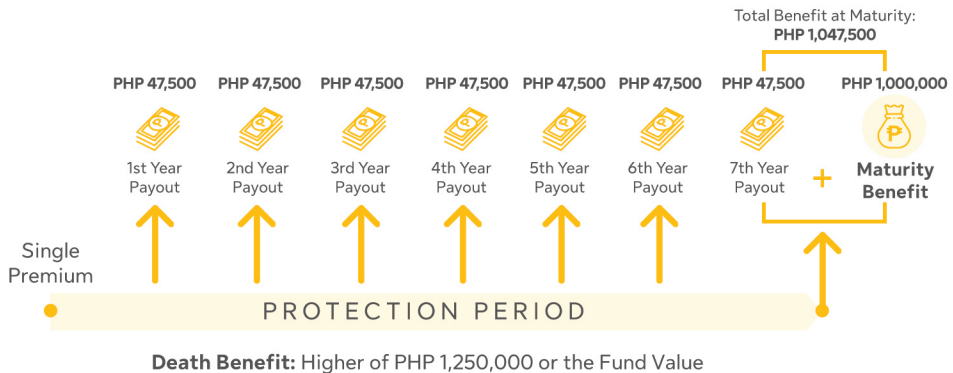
Total Benefit at Maturity:
PHP 1,047,500

PHP 47,500
1st Year Payout

PHP 47,500
2nd Year Payout

PHP 47,500
3rd Year Payout

PHP 47,500
4th Year Payout

PHP 47,500
5th Year Payout

PHP 47,500
6th Year Payout

PHP 47,500
7th Year Payout

+

PHP 1,000,000
₱
Maturity Benefit

Single Premium

PROTECTION PERIOD

**Death Benefit:** Higher of PHP 1,250,000 or the Fund Value